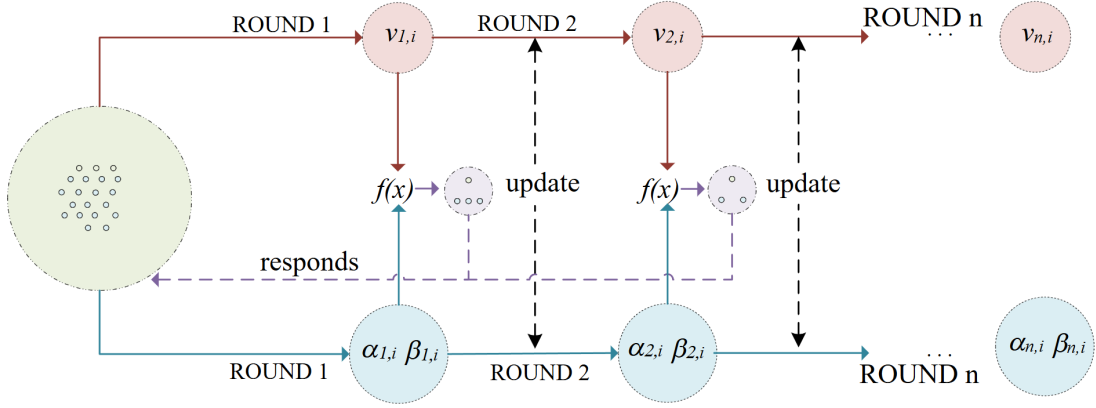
ROUND 1 $v_{1,i}$ ROUND 2 $v_{2,i}$ ROUND n ... $v_{n,i}$

$f(x)$ update $f(x)$ update

responds

ROUND 1 $\alpha_{1,i}$ $\beta_{1,i}$ ROUND 2 $\alpha_{2,i}$ $\beta_{2,i}$ ... ROUND n $\alpha_{n,i}$ $\beta_{n,i}$